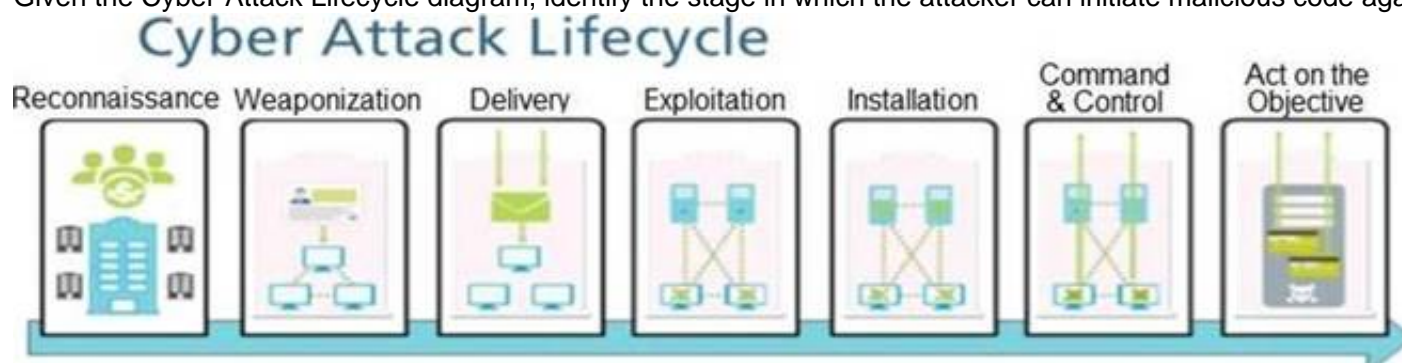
Given the Cyber Attack Lifecycle diagram, identify the stage in which the attacker can initiate malicious code aga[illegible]

Cyber Attack Lifecycle

Reconnaissance

Weaponization

Delivery

Exploitation

Installation

Command & Control

Act on the Objective